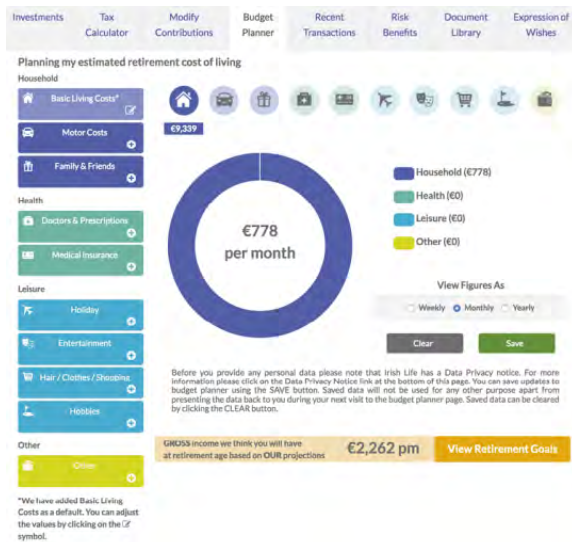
Investments | Tax Calculator | Modify Contributions | Budget Planner | Recent Transactions | Risk Benefits | Document Library | Expression of Wishes

Planning my estimated retirement cost of living

Household

Basic Living Costs*

Motor Costs

Family & Friends

Health

Doctors & Prescriptions

Medical Insurance

Leisure

Holiday

Entertainment

Hair / Clothes / Shopping

Hobbies

Other

Other

*We have added Basic Living Costs as a default. You can adjust the values by clicking on the symbol.

€9,339

€778 per month

Household (€778)

Health (€0)

Leisure (€0)

Other (€0)

View Figures As

Weekly Monthly Yearly

Clear

Save

Before you provide any personal data please note that Irish Life has a Data Privacy notice. For more information please click on the Data Privacy Notice link at the bottom of this page. You can save updates to budget planner using the SAVE button. Saved data will not be used for any other purpose apart from presenting the data back to you during your next visit to the budget planner page. Saved data can be cleared by clicking the CLEAR button.

GROSS income we think you will have at retirement age based on OUR projections

€2,262 pm

View Retirement Goals